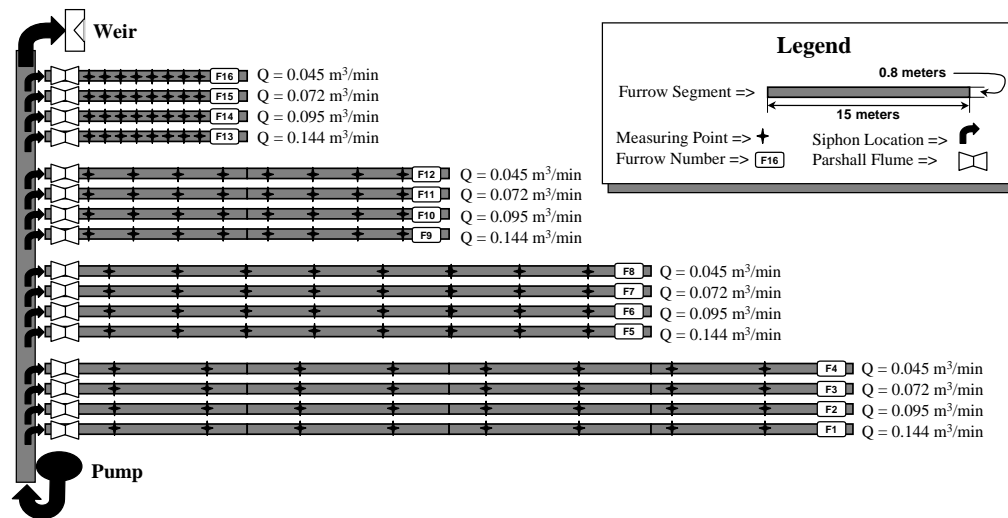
Weir

F16 $Q = 0.045$ m$^3$/min
F15 $Q = 0.072$ m$^3$/min
F14 $Q = 0.095$ m$^3$/min
F13 $Q = 0.144$ m$^3$/min

F12 $Q = 0.045$ m$^3$/min
F11 $Q = 0.072$ m$^3$/min
F10 $Q = 0.095$ m$^3$/min
F9 $Q = 0.144$ m$^3$/min

F8 $Q = 0.045$ m$^3$/min
F7 $Q = 0.072$ m$^3$/min
F6 $Q = 0.095$ m$^3$/min
F5 $Q = 0.144$ m$^3$/min

F4 $Q = 0.045$ m$^3$/min
F3 $Q = 0.072$ m$^3$/min
F2 $Q = 0.095$ m$^3$/min
F1 $Q = 0.144$ m$^3$/min

Pump

Legend
Furrow Segment =>
0.8 meters
15 meters
Measuring Point =>
Siphon Location =>
Furrow Number => F16
Parshall Flume =>